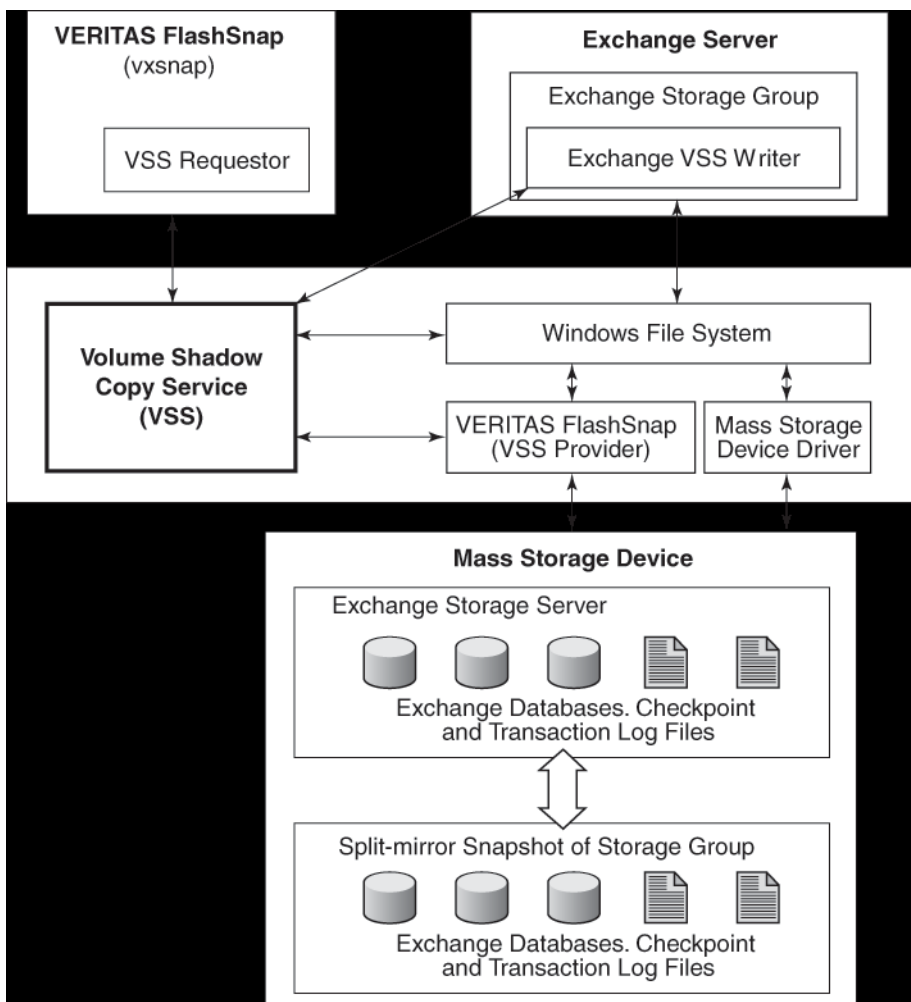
VERITAS FlashSnap
(vxsnap)

VSS Requestor

Exchange Server

Exchange Storage Group

Exchange VSS Writer

Volume Shadow Copy Service (VSS)

Windows File System

VERITAS FlashSnap
(VSS Provider)

Mass Storage Device Driver

Mass Storage Device

Exchange Storage Server

Exchange Databases. Checkpoint and Transaction Log Files

Split-mirror Snapshot of Storage Group

Exchange Databases. Checkpoint and Transaction Log Files